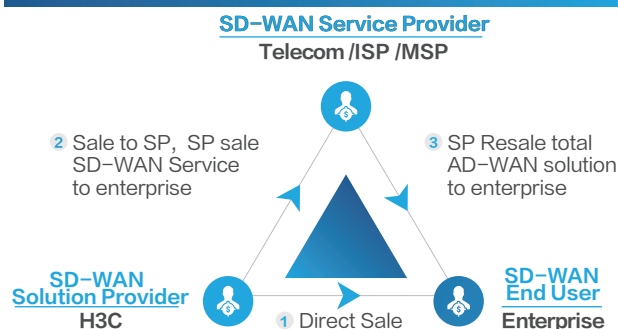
SD-WAN Service Provider
Telecom /ISP /MSP

2 Sale to SP, SP sale SD-WAN Service to enterprise

3 SP Resale total AD-WAN solution to enterprise

SD-WAN Solution Provider
H3C

1 Direct Sale

SD-WAN End User
Enterprise